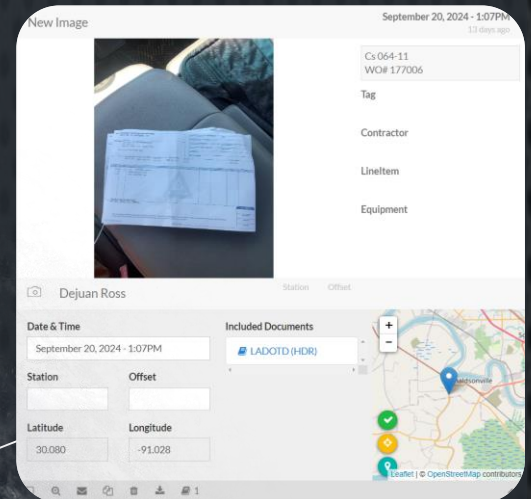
New Image

September 20, 2024 - 1:07PM
13 days ago

Cs 064-11
WO# 177006

Tag

Contractor

LineItem

Equipment

Dejuan Ross

Station Offset

Date & Time
September 20, 2024 - 1:07PM

Included Documents
LADOTD (HDR)

Station

Offset

Latitude
30.080

Longitude
-91.028

+
-

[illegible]donsville

Leaflet | © OpenStreetMap contributors

1